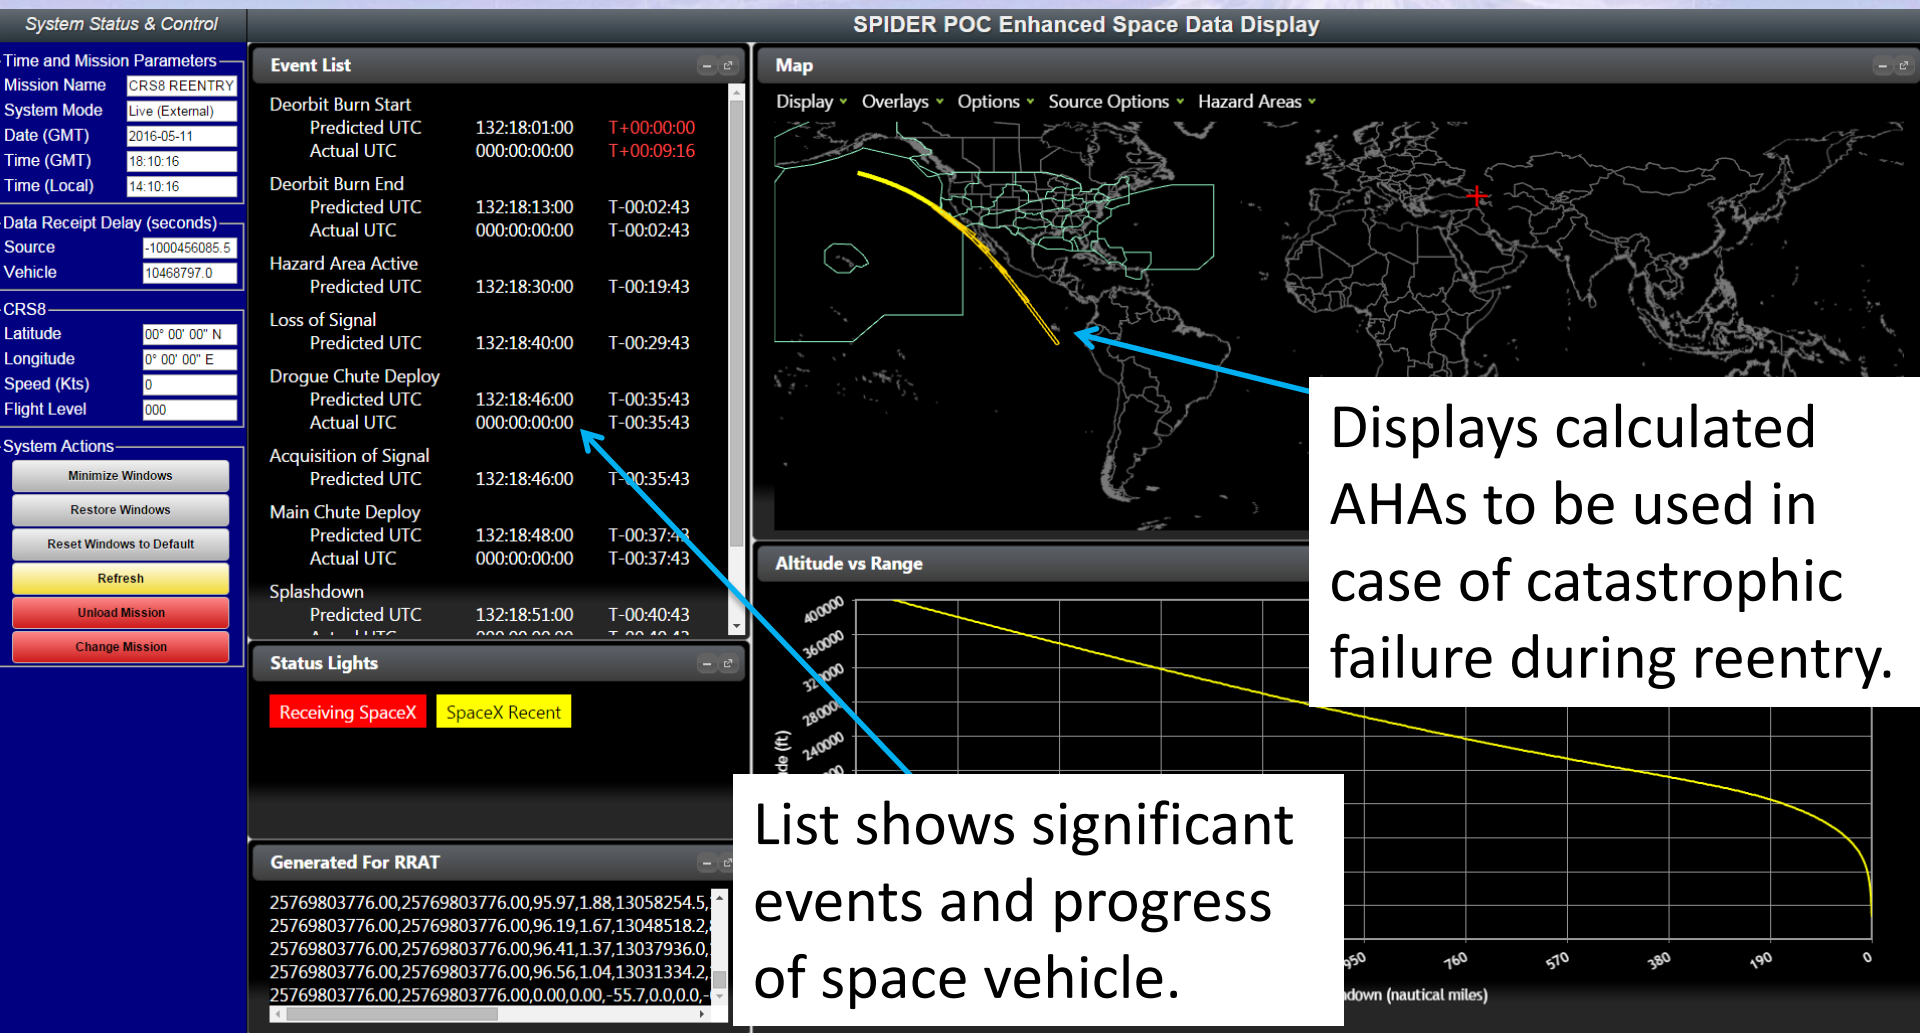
System Status & Control

SPIDER POC Enhanced Space Data Display

Time and Mission Parameters
Mission Name CRS8 REENTRY
System Mode Live (External)
Date (GMT) 2016-05-11
Time (GMT) 18:10:16
Time (Local) 14:10:16

Data Receipt Delay (seconds)
Source -1000456085.5
Vehicle 10468797.0

CRS8
Latitude 00° 00' 00" N
Longitude 0° 00' 00" E
Speed (Kts) 0
Flight Level 000

System Actions
Minimize Windows
Restore Windows
Reset Windows to Default
Refresh
Unload Mission
Change Mission

Event List

| | | |
|---|---|---|
| Deorbit Burn Start | | |
| Predicted UTC | 132:18:01:00 | T+00:00:00 |
| Actual UTC | 000:00:00:00 | T+00:09:16 |
| Deorbit Burn End | | |
| Predicted UTC | 132:18:13:00 | T-00:02:43 |
| Actual UTC | 000:00:00:00 | T-00:02:43 |
| Hazard Area Active | | |
| Predicted UTC | 132:18:30:00 | T-00:19:43 |
| Loss of Signal | | |
| Predicted UTC | 132:18:40:00 | T-00:29:43 |
| Drogue Chute Deploy | | |
| Predicted UTC | 132:18:46:00 | T-00:35:43 |
| Actual UTC | 000:00:00:00 | T-00:35:43 |
| Acquisition of Signal | | |
| Predicted UTC | 132:18:46:00 | T-00:35:43 |
| Main Chute Deploy | | |
| Predicted UTC | 132:18:48:00 | T-00:37:43 |
| Actual UTC | 000:00:00:00 | T-00:37:43 |
| Splashdown | | |
| Predicted UTC | 132:18:51:00 | T-00:40:43 |

Status Lights
Receiving SpaceX SpaceX Recent

Generated For RRAT
25769803776.00,25769803776.00,95.97,1.88,13058254.5,
25769803776.00,25769803776.00,96.19,1.67,13048518.2,
25769803776.00,25769803776.00,96.41,1.37,13037936.0,
25769803776.00,25769803776.00,96.56,1.04,13031334.2,
25769803776.00,25769803776.00,0.00,0.00,-55.7,0.0,0.0,-

Map
Display Overlays Options Source Options Hazard Areas

Altitude vs Range
400000
360000
320000
280000
240000
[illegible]de (ft)
950 760 570 380 190 0
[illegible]down (nautical miles)

Displays calculated AHAs to be used in case of catastrophic failure during reentry.

List shows significant events and progress of space vehicle.